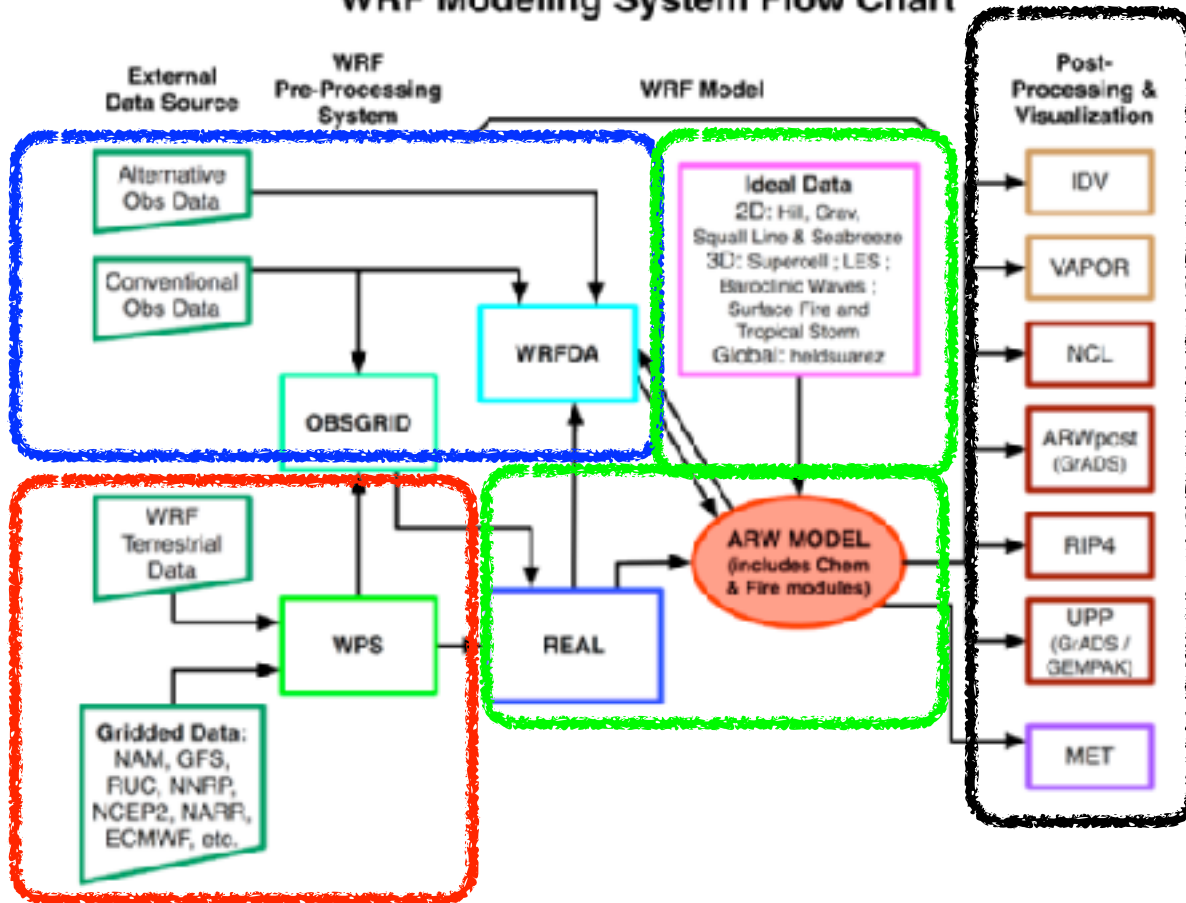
WRF Modeling System Flow Chart

External Data Source

WRF Pre-Processing System

WRF Model

Post-Processing & Visualization

Alternative Obs Data

Conventional Obs Data

WRFDA

OBSGRID

Ideal Data
2D: Hill, Grav, Squall Line & Seabreeze
3D: Supercell ; LES ; Baroclinic Waves ; Surface Fire and Tropical Storm
Global: heldsuarez

IDV

VAPOR

NCL

ARWpost (GrADS)

RIP4

UPP (GrADS / GEMPAK)

MET

WRF Terrestrial Data

WPS

REAL

ARW MODEL (includes Chem & Fire modules)

Gridded Data: NAM, GFS, RUC, NNRP, NCEP2, NARR, ECMWF, etc.